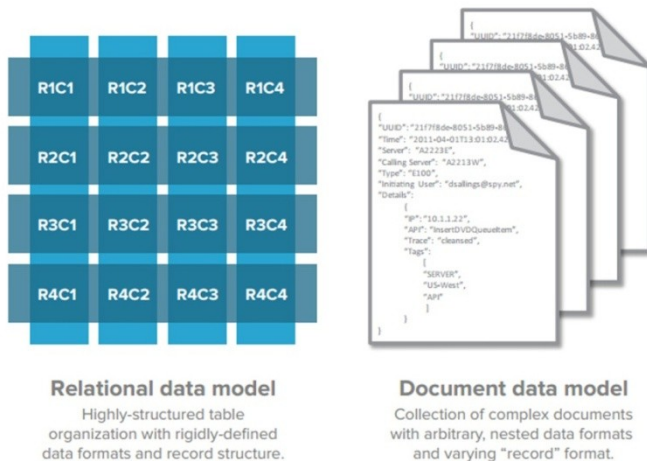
| R1C1 | R1C2 | R1C3 | R1C4 |
|---|---|---|---|
| R2C1 | R2C2 | R2C3 | R2C4 |
| R3C1 | R3C2 | R3C3 | R3C4 |
| R4C1 | R4C2 | R4C3 | R4C4 |

Relational data model

Highly-structured table organization with rigidly-defined data formats and record structure.

{
"UUID": "21f7f8de-8051-5b89-86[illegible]
"Time": "2011-04-01T13:01:02.42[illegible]
"Server": "A2223E",
"Calling Server": "A2213W",
"Type": "E100",
"Initiating User": "dsallings@spy.net",
"Details":
{
"IP": "10.1.1.22",
"API": "InsertDVDQueueItem",
"Trace": "cleansed",
"Tags":
[
"SERVER",
"US-West",
"API"
]
}
}

Document data model

Collection of complex documents with arbitrary, nested data formats and varying "record" format.